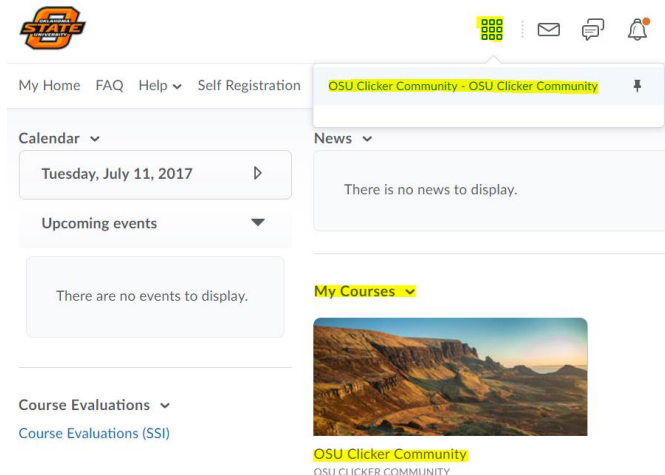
OKLAHOMA STATE UNIVERSITY

My Home FAQ Help Self Registration

OSU Clicker Community - OSU Clicker Community

Calendar

Tuesday, July 11, 2017

Upcoming events

There are no events to display.

Course Evaluations

Course Evaluations (SSI)

News

There is no news to display.

My Courses

OSU Clicker Community
OSU CLICKER COMMUNITY